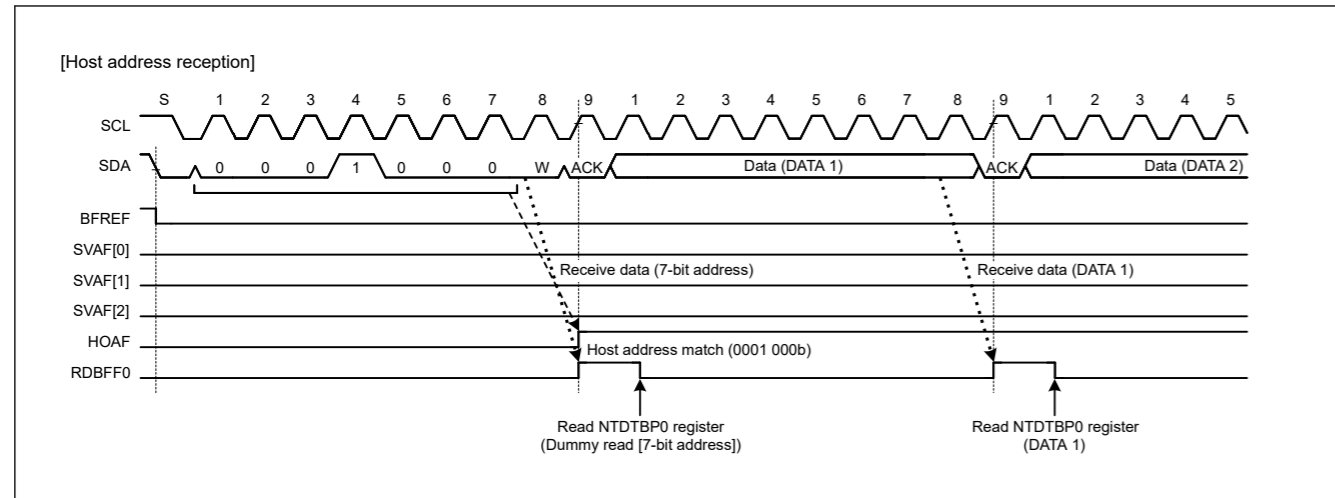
[Host address reception]

S 1 2 3 4 5 6 7 8 9 1 2 3 4 5 6 7 8 9 1 2 3 4 5

SCL

SDA 0 0 0 1 0 0 0 W ACK Data (DATA 1) ACK Data (DATA 2)

BFREF

SVAF[0]

SVAF[1]

SVAF[2]

HOAF

RDBFF0

Receive data (7-bit address)

Receive data (DATA 1)

Host address match (0001 000b)

Read NTDTBP0 register (Dummy read [7-bit address])

Read NTDTBP0 register (DATA 1)